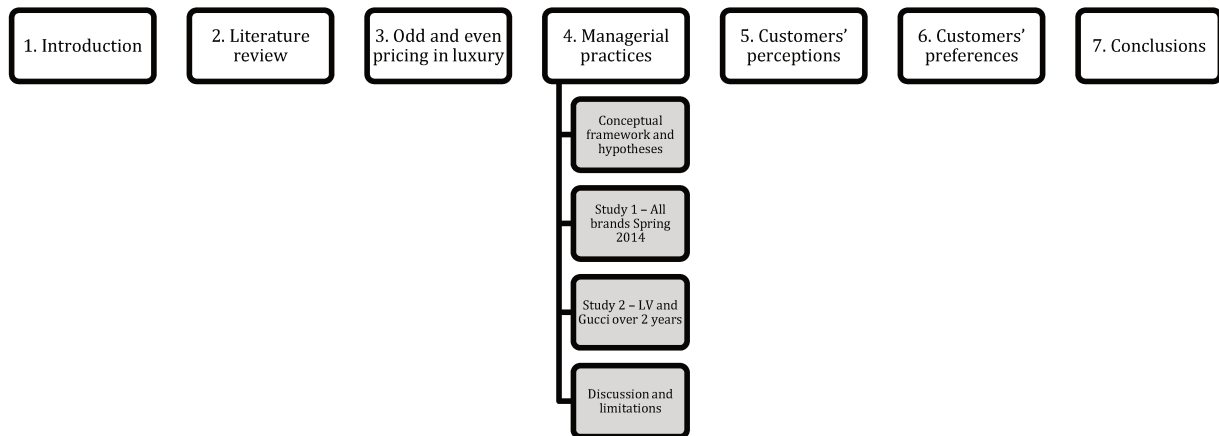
1. Introduction

2. Literature review

3. Odd and even pricing in luxury

4. Managerial practices

Conceptual framework and hypotheses

Study 1 – All brands Spring 2014

Study 2 – LV and Gucci over 2 years

Discussion and limitations

5. Customers' perceptions

6. Customers' preferences

7. Conclusions